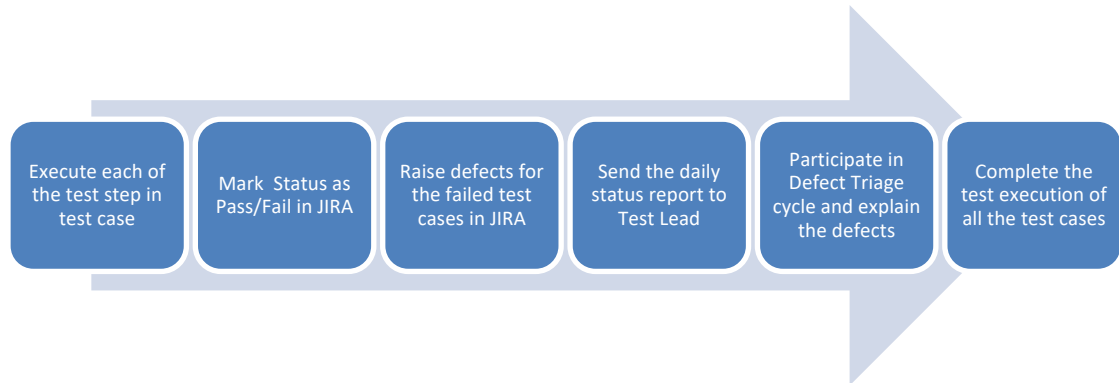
Execute each of the test step in test case

Mark Status as Pass/Fail in JIRA

Raise defects for the failed test cases in JIRA

Send the daily status report to Test Lead

Participate in Defect Triage cycle and explain the defects

Complete the test execution of all the test cases